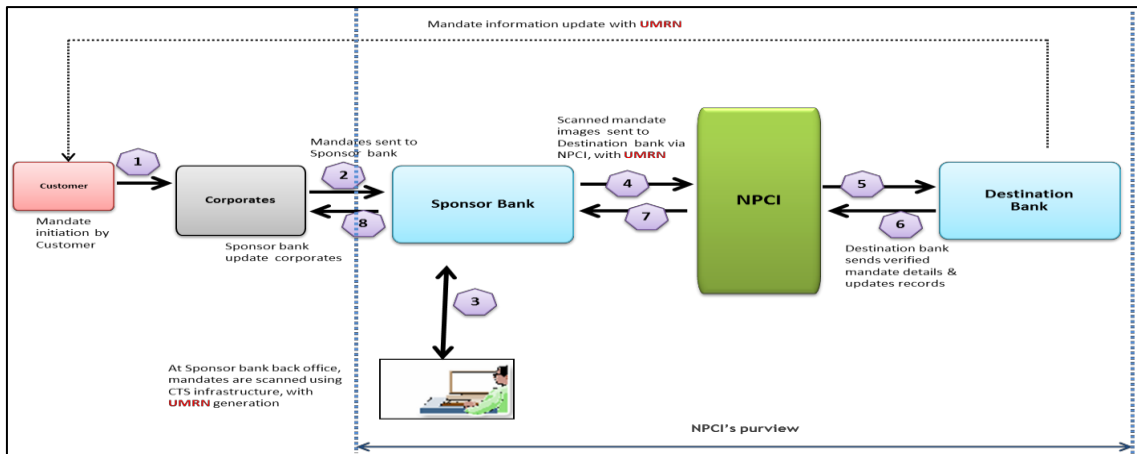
Mandate information update with UMRN

Customer

1

Mandate initiation by Customer

Corporates

Mandates sent to Sponsor bank

2

8

Sponsor bank update corporates

Sponsor Bank

Scanned mandate images sent to Destination bank via NPCI, with UMRN

4

7

NPCI

5

6

Destination Bank

Destination bank sends verified mandate details & updates records

3

At Sponsor bank back office, mandates are scanned using CTS infrastructure, with UMRN generation

NPCI's purview